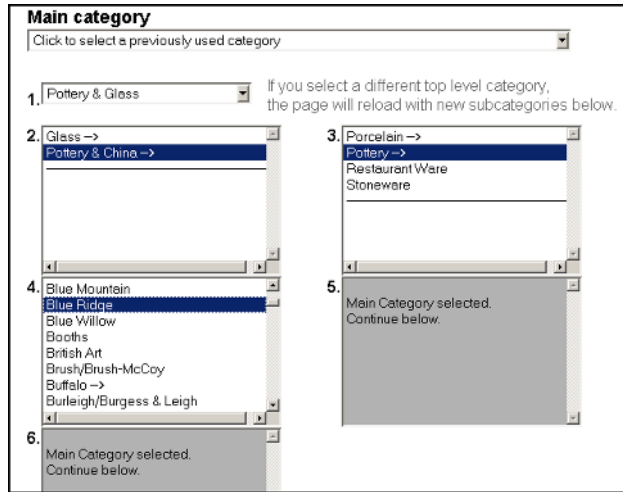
Main category

Click to select a previously used category

1. Pottery & Glass

If you select a different top level category, the page will reload with new subcategories below.

2. Glass -->
Pottery & China -->

3. Porcelain -->
Pottery -->
Restaurant Ware
Stoneware

4. Blue Mountain
Blue Ridge
Blue Willow
Booths
British Art
Brush/Brush-McCoy
Buffalo -->
Burleigh/Burgess & Leigh

5. Main Category selected. Continue below.

6. Main Category selected. Continue below.